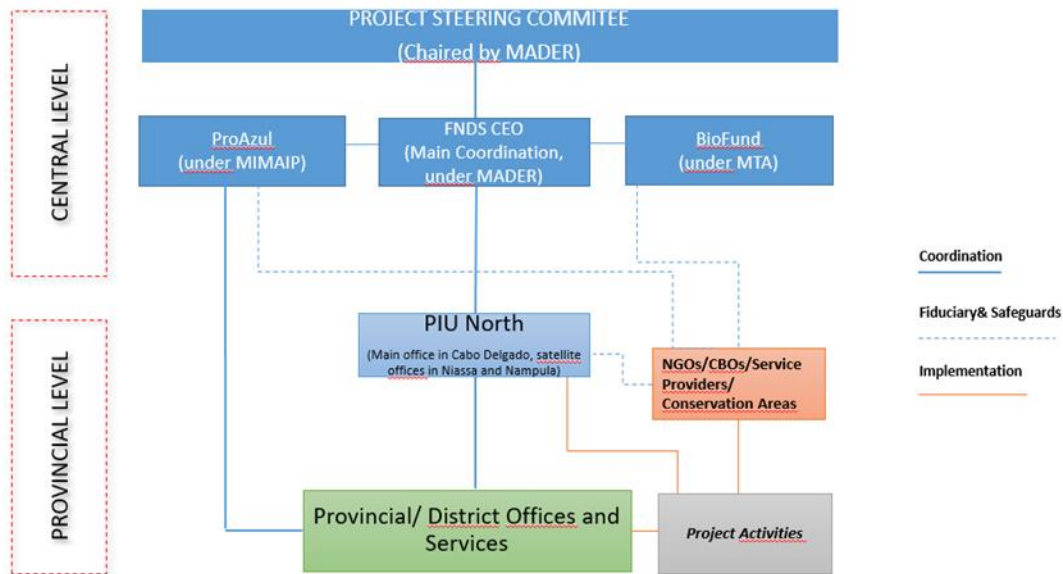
CENTRAL LEVEL

PROVINCIAL LEVEL

PROJECT STEERING COMMITEE
(Chaired by MADER)

ProAzul
(under MIMAIP)

FNDS CEO
(Main Coordination, under MADER)

BioFund
(under MTA)

PIU North
(Main office in Cabo Delgado, satellite offices in Niassa and Nampula)

NGOs/CBOs/Service Providers/ Conservation Areas

Provincial/ District Offices and Services

Project Activities

Coordination

Fiduciary& Safeguards

Implementation